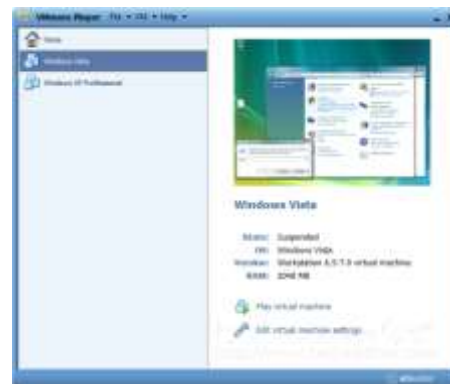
VMware Player File ▾ VM ▾ Help ▾

Home

Windows Vista

Windows XP Professional

Windows Vista

State: Suspended
OS: Windows Vista
Version: Workstation 6.5-7.x virtual machine
RAM: 1048 MB

Play virtual machine

Edit virtual machine settings

vmware